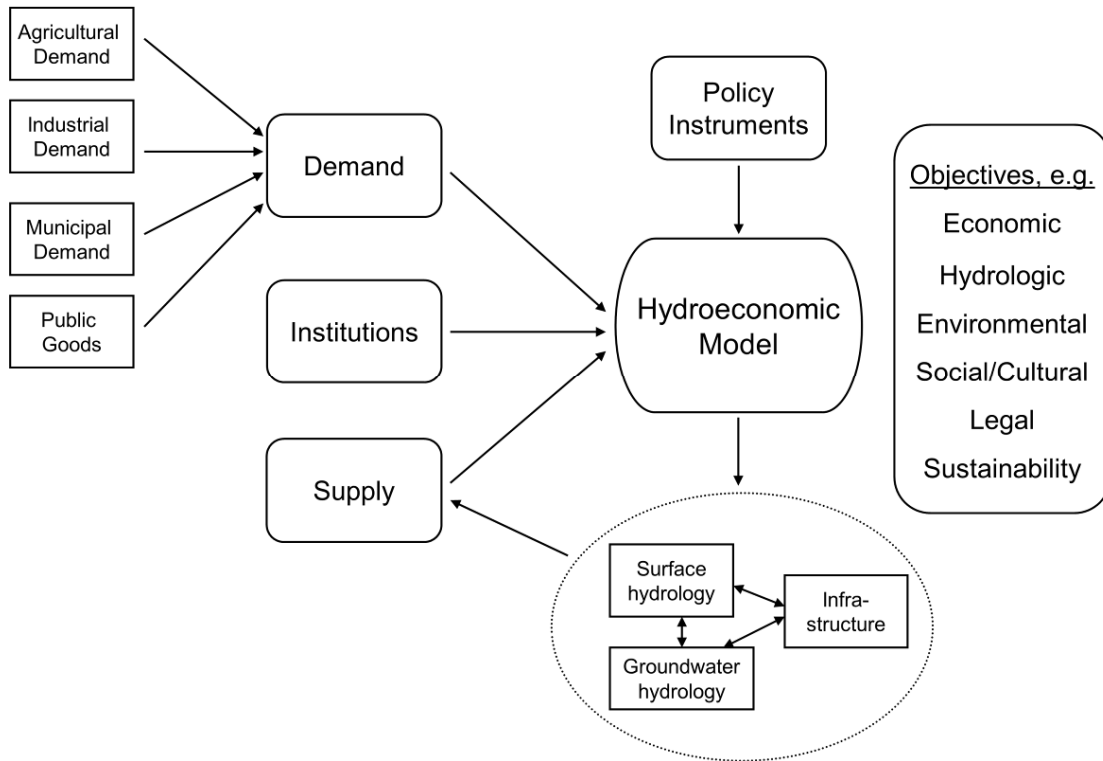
Agricultural Demand

Industrial Demand

Municipal Demand

Public Goods

Demand

Institutions

Supply

Policy Instruments

Hydroeconomic Model

Objectives, e.g.
Economic
Hydrologic
Environmental
Social/Cultural
Legal
Sustainability

Surface hydrology

Infrastructure

Groundwater hydrology